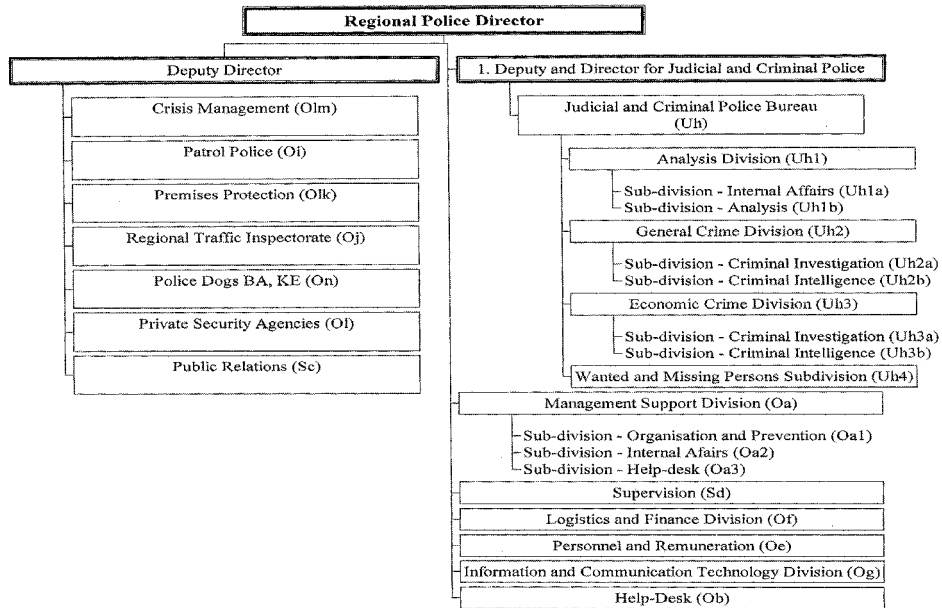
Regional Police Director

Deputy Director

Crisis Management (Olm)

Patrol Police (Oi)

Premises Protection (Olk)

Regional Traffic Inspectorate (Oj)

Police Dogs BA, KE (On)

Private Security Agencies (Ol)

Public Relations (Sc)

1. Deputy and Director for Judicial and Criminal Police

Judicial and Criminal Police Bureau (Uh)

Analysis Division (Uh1)

Sub-division - Internal Affairs (Uh1a)
Sub-division - Analysis (Uh1b)

General Crime Division (Uh2)

Sub-division - Criminal Investigation (Uh2a)
Sub-division - Criminal Intelligence (Uh2b)

Economic Crime Division (Uh3)

Sub-division - Criminal Investigation (Uh3a)
Sub-division - Criminal Intelligence (Uh3b)

Wanted and Missing Persons Subdivision (Uh4)

Management Support Division (Oa)

Sub-division - Organisation and Prevention (Oa1)
Sub-division - Internal Afairs (Oa2)
Sub-division - Help-desk (Oa3)

Supervision (Sd)

Logistics and Finance Division (Of)

Personnel and Remuneration (Oe)

Information and Communication Technology Division (Og)

Help-Desk (Ob)